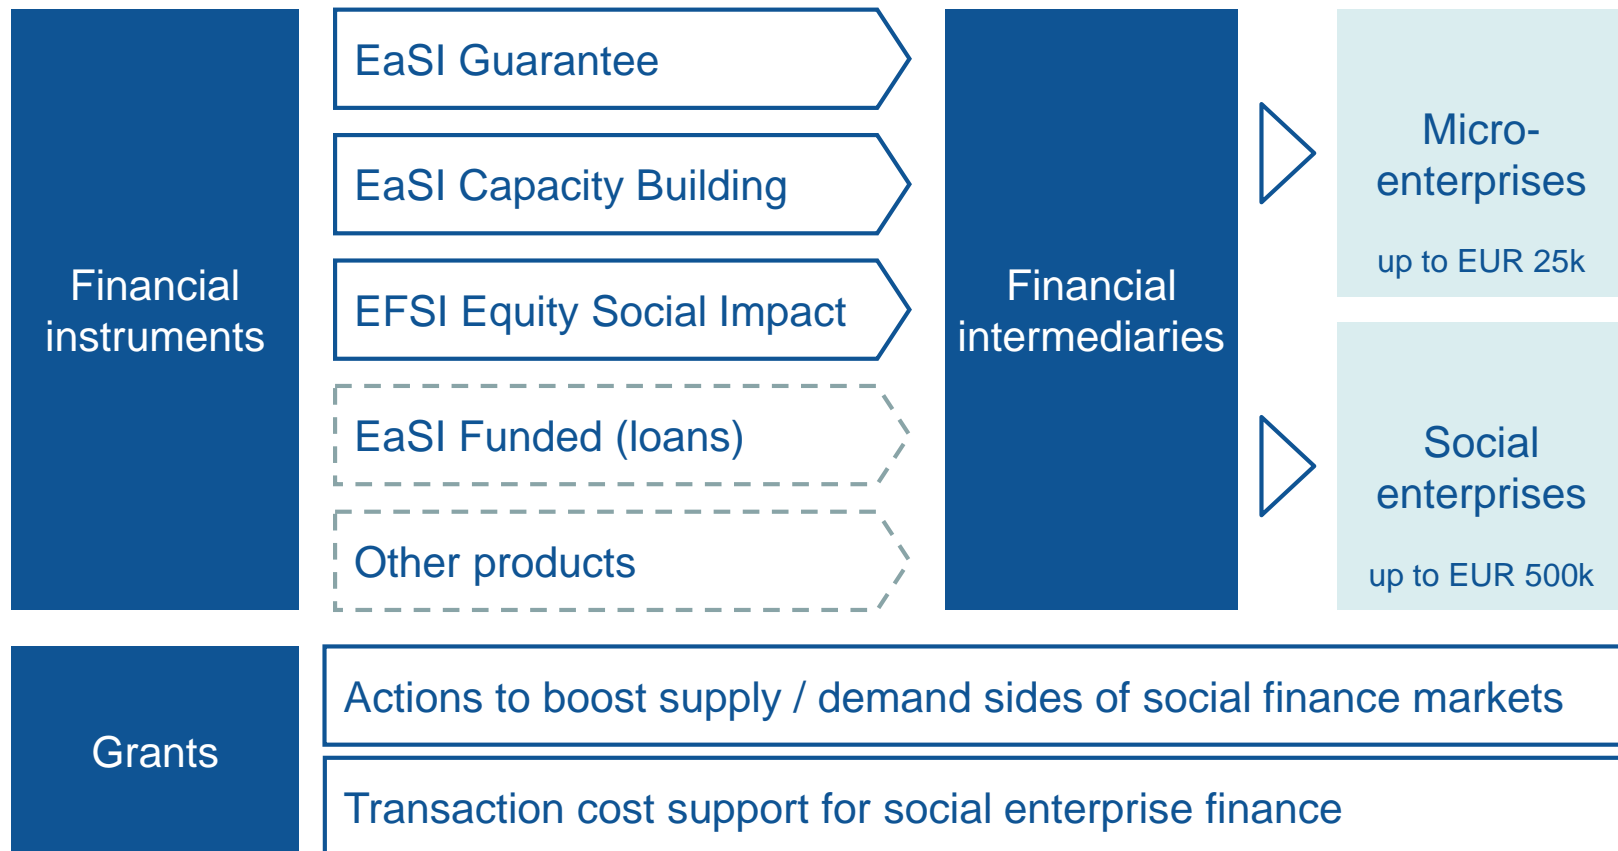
Financial instruments

EaSI Guarantee

EaSI Capacity Building

EFSI Equity Social Impact

EaSI Funded (loans)

Other products

Financial intermediaries

Micro-enterprises

up to EUR 25k

Social enterprises

up to EUR 500k

Grants

Actions to boost supply / demand sides of social finance markets

Transaction cost support for social enterprise finance